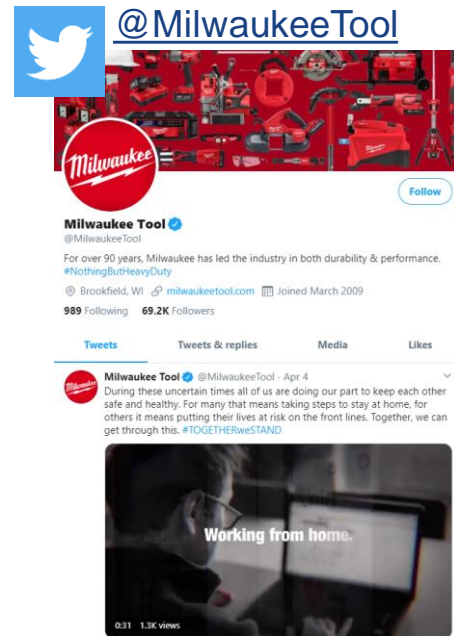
@MilwaukeeTool

Milwaukee

Follow

Milwaukee Tool
@MilwaukeeTool

For over 90 years, Milwaukee has led the industry in both durability & performance. #NothingButHeavyDuty

Brookfield, WI milwaukeetool.com Joined March 2009

989 Following 69.2K Followers

Tweets Tweets & replies Media Likes

Milwaukee Tool @MilwaukeeTool · Apr 4
During these uncertain times all of us are doing our part to keep each other safe and healthy. For many that means taking steps to stay at home, for others it means putting their lives at risk on the front lines. Together, we can get through this. #TOGETHERweSTAND

Working from home.

0:31 1.3K views